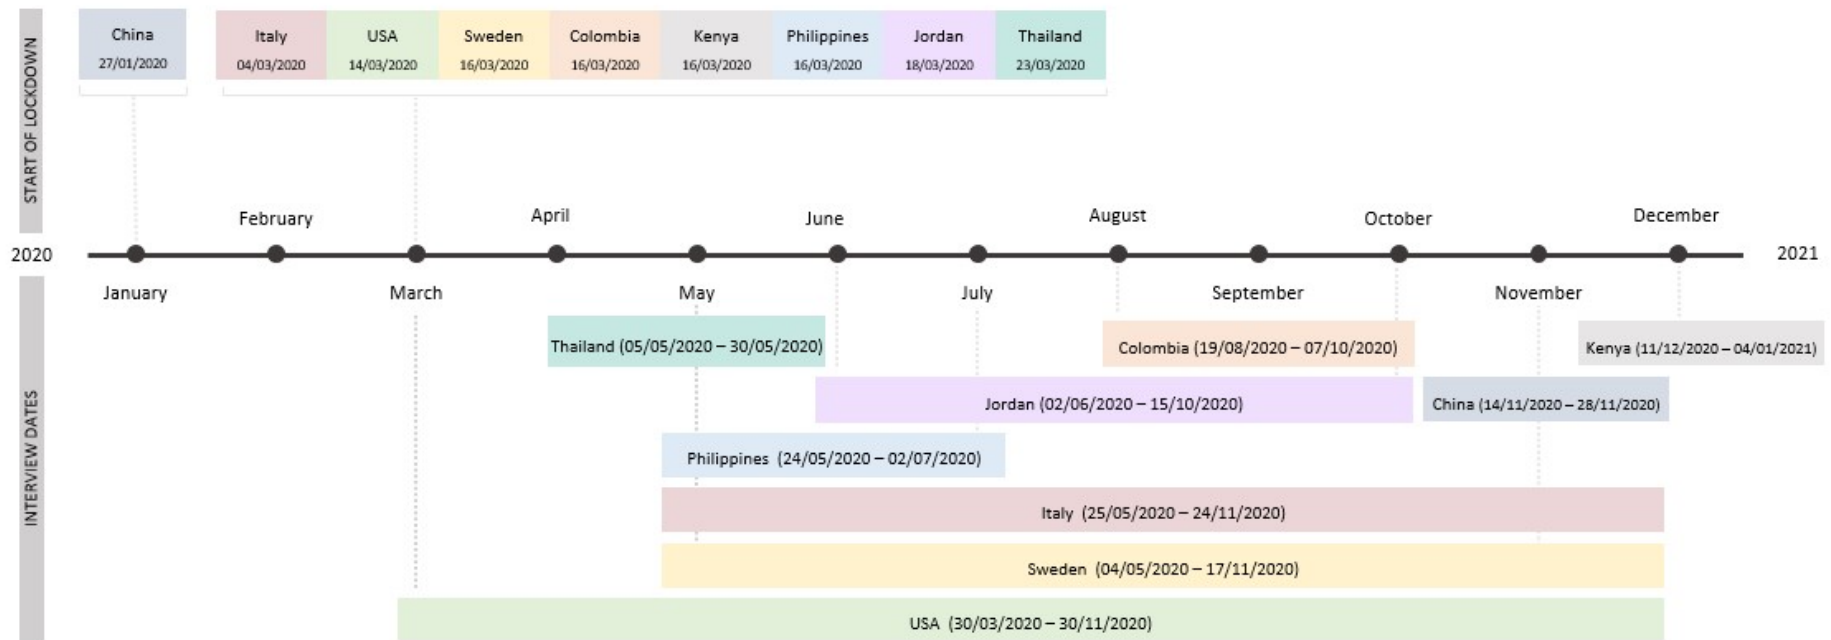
START OF LOCKDOWN

China 27/01/2020

Italy 04/03/2020

USA 14/03/2020

Sweden 16/03/2020

Colombia 16/03/2020

Kenya 16/03/2020

Philippines 16/03/2020

Jordan 18/03/2020

Thailand 23/03/2020

February April June August October December

2020 2021

January March May July September November

INTERVIEW DATES

Thailand (05/05/2020 – 30/05/2020)

Colombia (19/08/2020 – 07/10/2020)

Kenya (11/12/2020 – 04/01/2021)

Jordan (02/06/2020 – 15/10/2020)

China (14/11/2020 – 28/11/2020)

Philippines (24/05/2020 – 02/07/2020)

Italy (25/05/2020 – 24/11/2020)

Sweden (04/05/2020 – 17/11/2020)

USA (30/03/2020 – 30/11/2020)